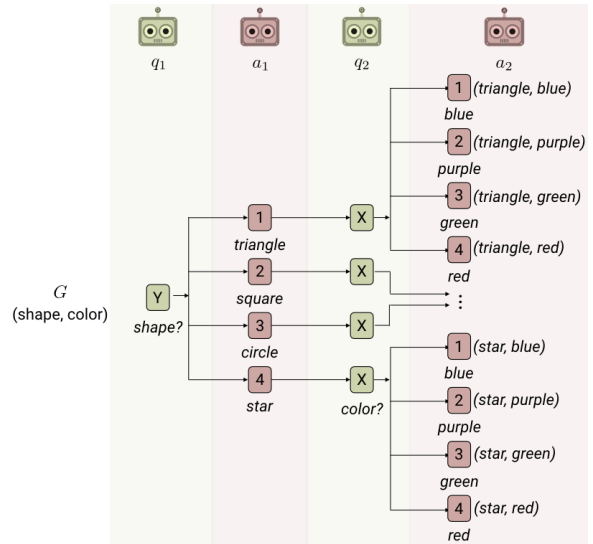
$q_1$ $a_1$ $q_2$ $a_2$

$G$
(shape, color)

Y
shape?

1
triangle

2
square

3
circle

4
star

X

X

X

X
color?

1 (triangle, blue)
blue

2 (triangle, purple)
purple

3 (triangle, green)
green

4 (triangle, red)
red

⋮

1 (star, blue)
blue

2 (star, purple)
purple

3 (star, green)
green

4 (star, red)
red